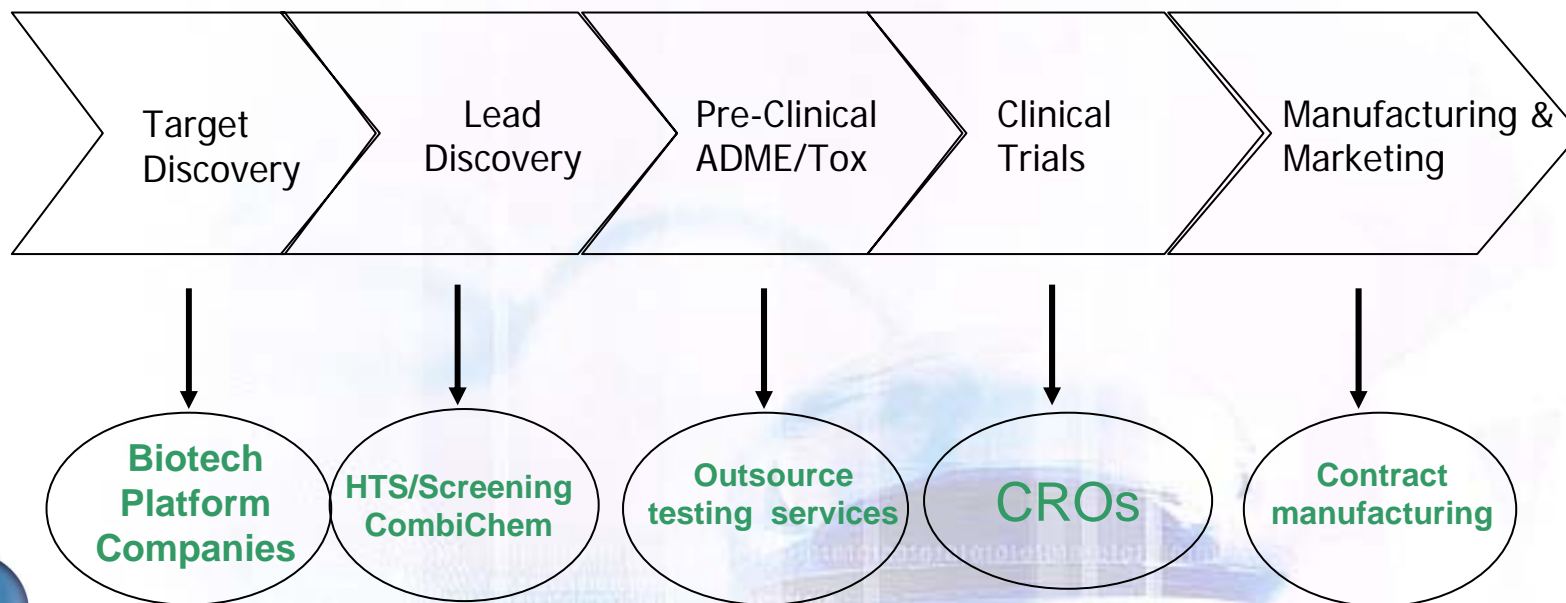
Target Discovery

Lead Discovery

Pre-Clinical ADME/Tox

Clinical Trials

Manufacturing & Marketing

Biotech Platform Companies

HTS/Screening CombiChem

Outsource testing services

CROs

Contract manufacturing